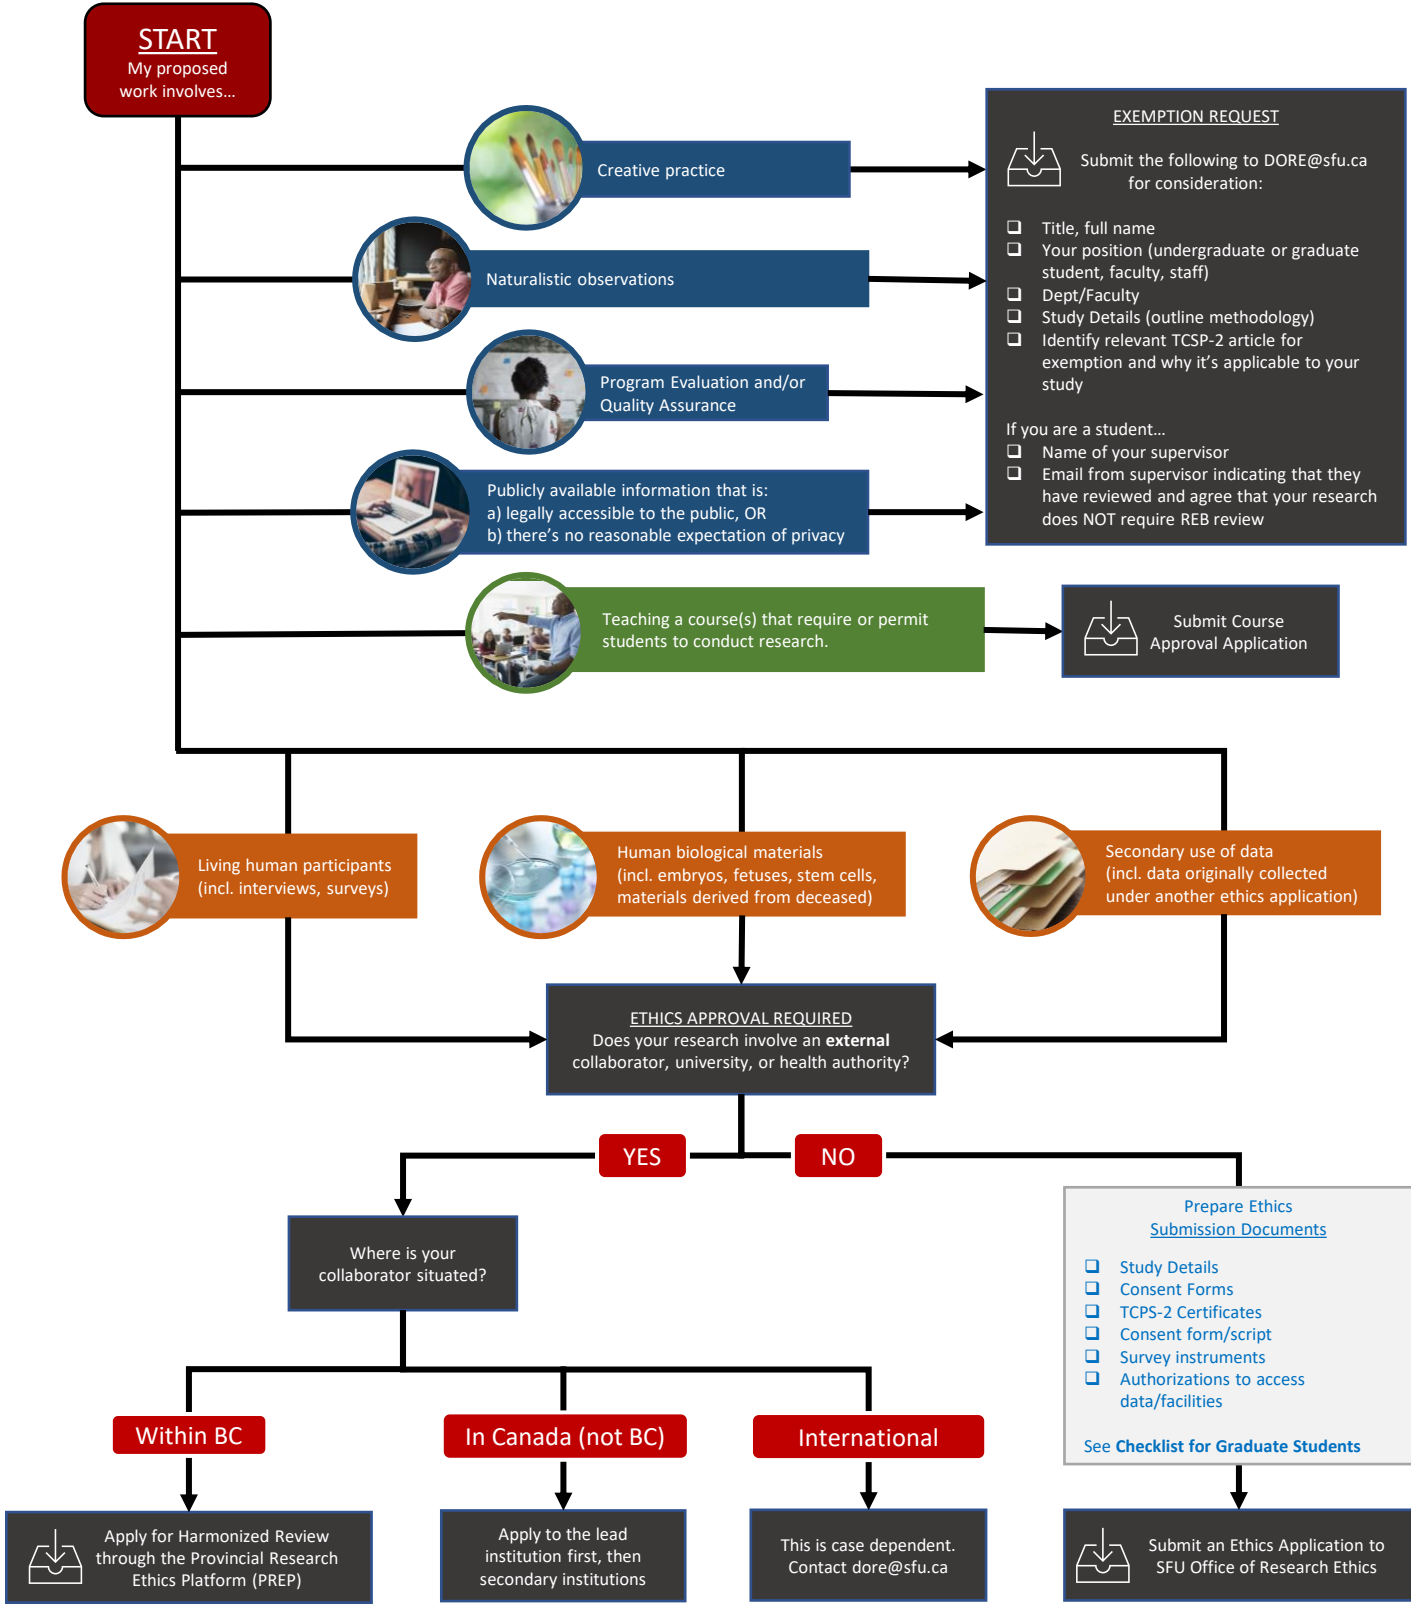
START
My proposed work involves...

Creative practice

Naturalistic observations

Program Evaluation and/or Quality Assurance

Publicly available information that is:
a) legally accessible to the public, OR
b) there's no reasonable expectation of privacy

Teaching a course(s) that require or permit students to conduct research.

EXEMPTION REQUEST
Submit the following to DORE@sfu.ca for consideration:

❑ Title, full name
❑ Your position (undergraduate or graduate student, faculty, staff)
❑ Dept/Faculty
❑ Study Details (outline methodology)
❑ Identify relevant TCSP-2 article for exemption and why it's applicable to your study

If you are a student...
❑ Name of your supervisor
❑ Email from supervisor indicating that they have reviewed and agree that your research does NOT require REB review

Submit Course Approval Application

Living human participants (incl. interviews, surveys)

Human biological materials (incl. embryos, fetuses, stem cells, materials derived from deceased)

Secondary use of data (incl. data originally collected under another ethics application)

ETHICS APPROVAL REQUIRED
Does your research involve an **external** collaborator, university, or health authority?

YES

NO

Where is your collaborator situated?

Within BC

In Canada (not BC)

International

Apply for Harmonized Review through the Provincial Research Ethics Platform (PREP)

Apply to the lead institution first, then secondary institutions

This is case dependent. Contact dore@sfu.ca

Prepare Ethics Submission Documents

❑ Study Details
❑ Consent Forms
❑ TCPS-2 Certificates
❑ Consent form/script
❑ Survey instruments
❑ Authorizations to access data/facilities

See **Checklist for Graduate Students**

Submit an Ethics Application to SFU Office of Research Ethics